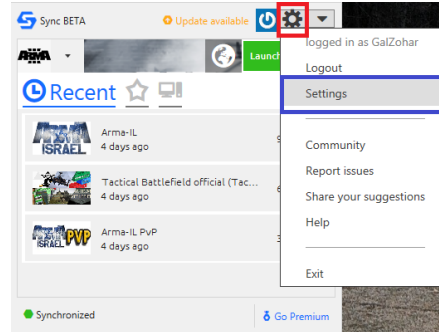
Sync BETA
Update available

ARMA

Launch

Recent

ARMA ISRAEL
Arma-IL
4 days ago

Tactical Battlefield official (Tac...
4 days ago

ARMA ISRAEL PVP
Arma-IL PvP
4 days ago

Synchronized
Go Premium

logged in as GalZohar
Logout
Settings
Community
Report issues
Share your suggestions
Help
Exit